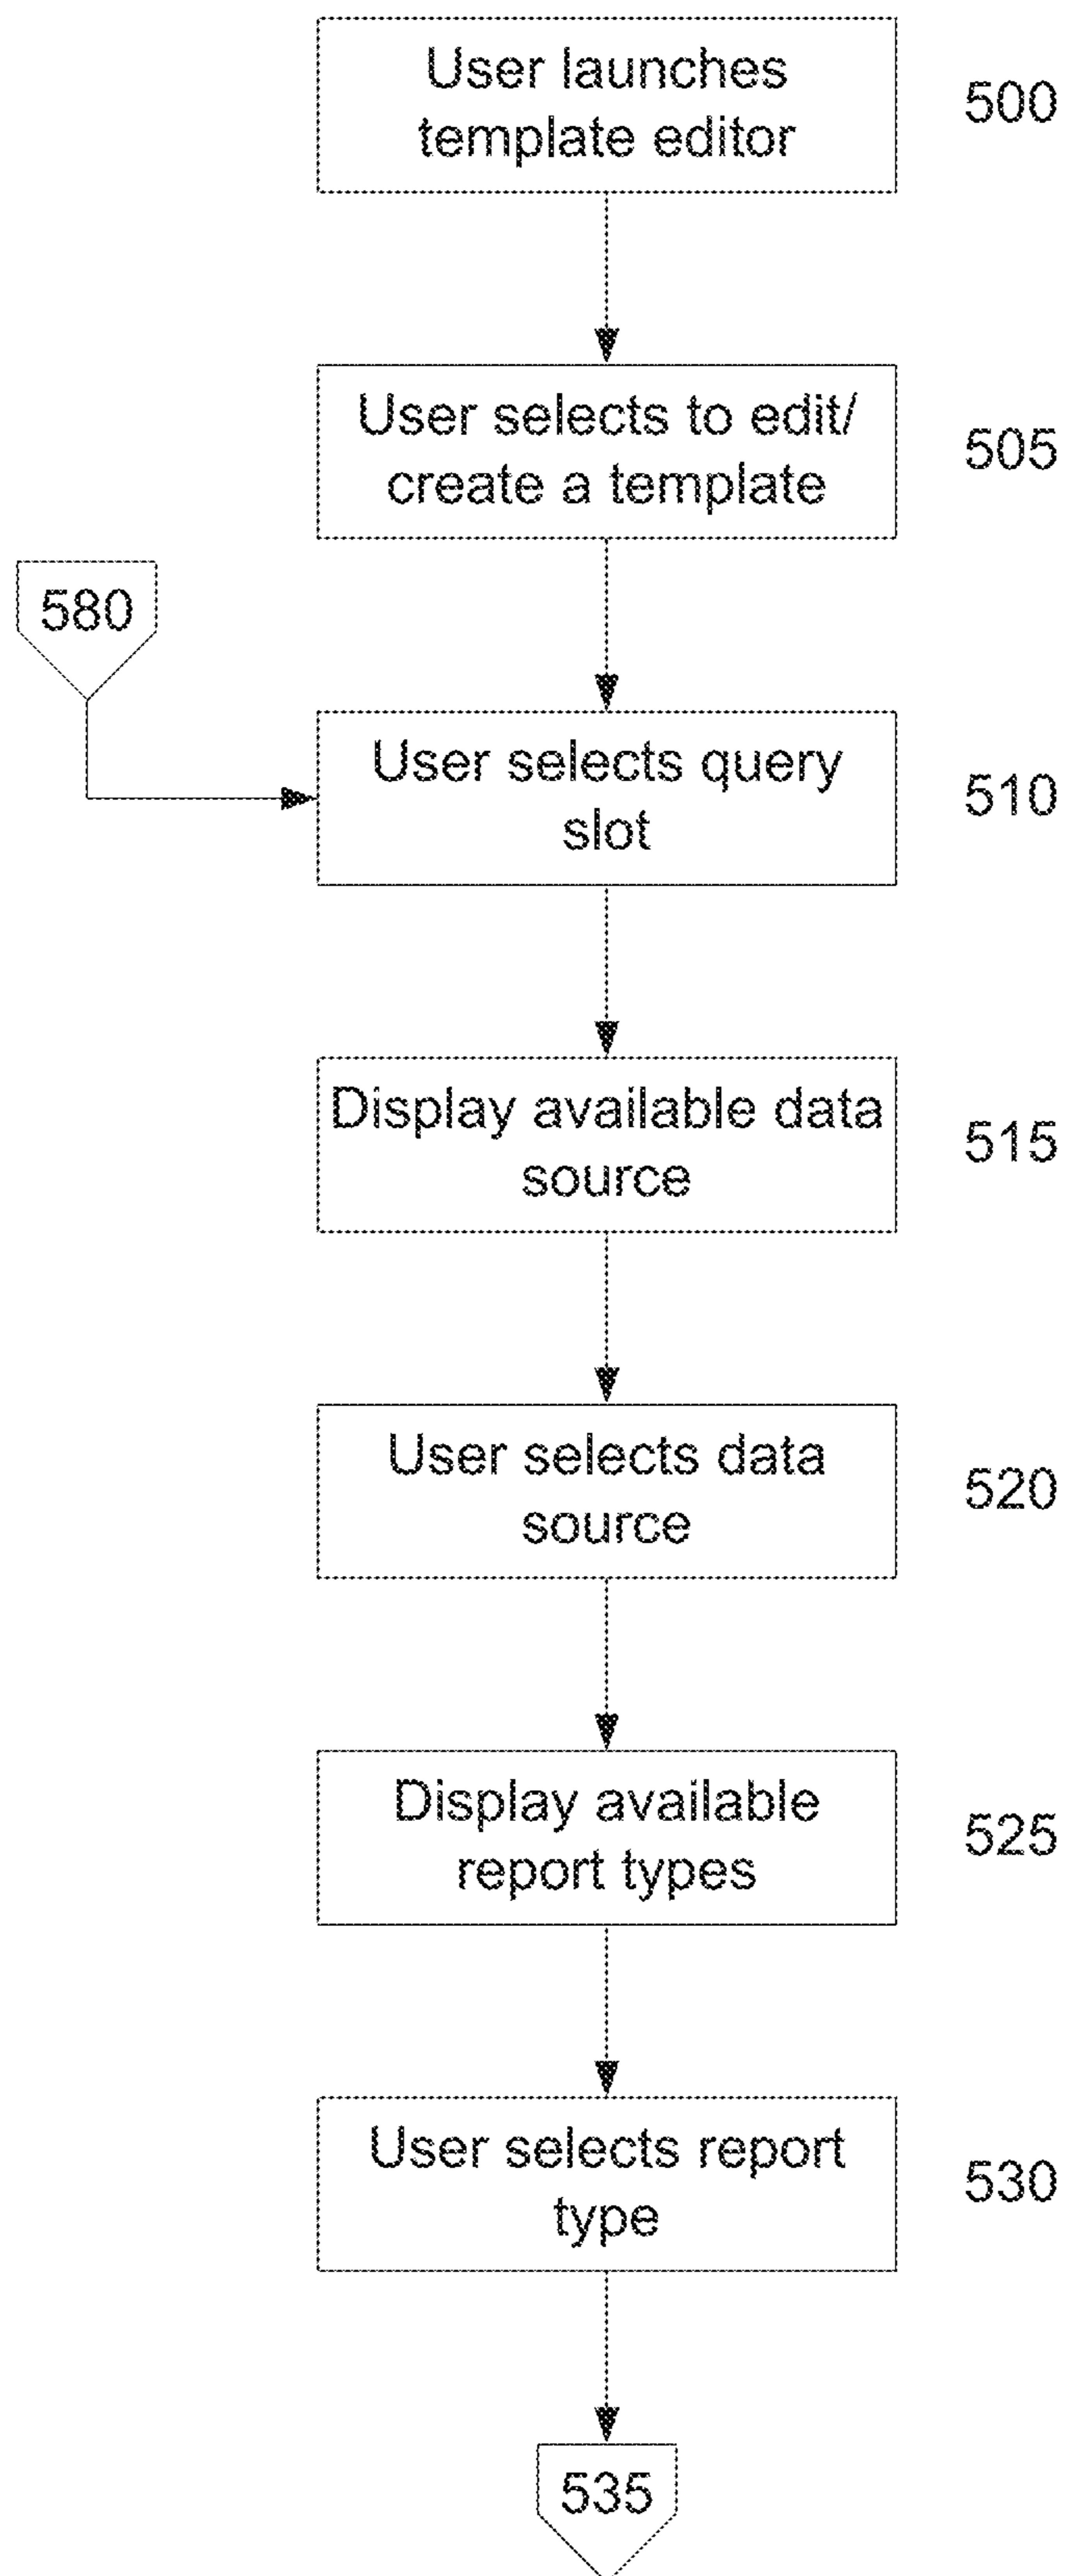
User launches template editor

500

User selects to edit/ create a template

505

580

User selects query slot

510

Display available data source

515

User selects data source

520

Display available report types

525

User selects report type

530

535